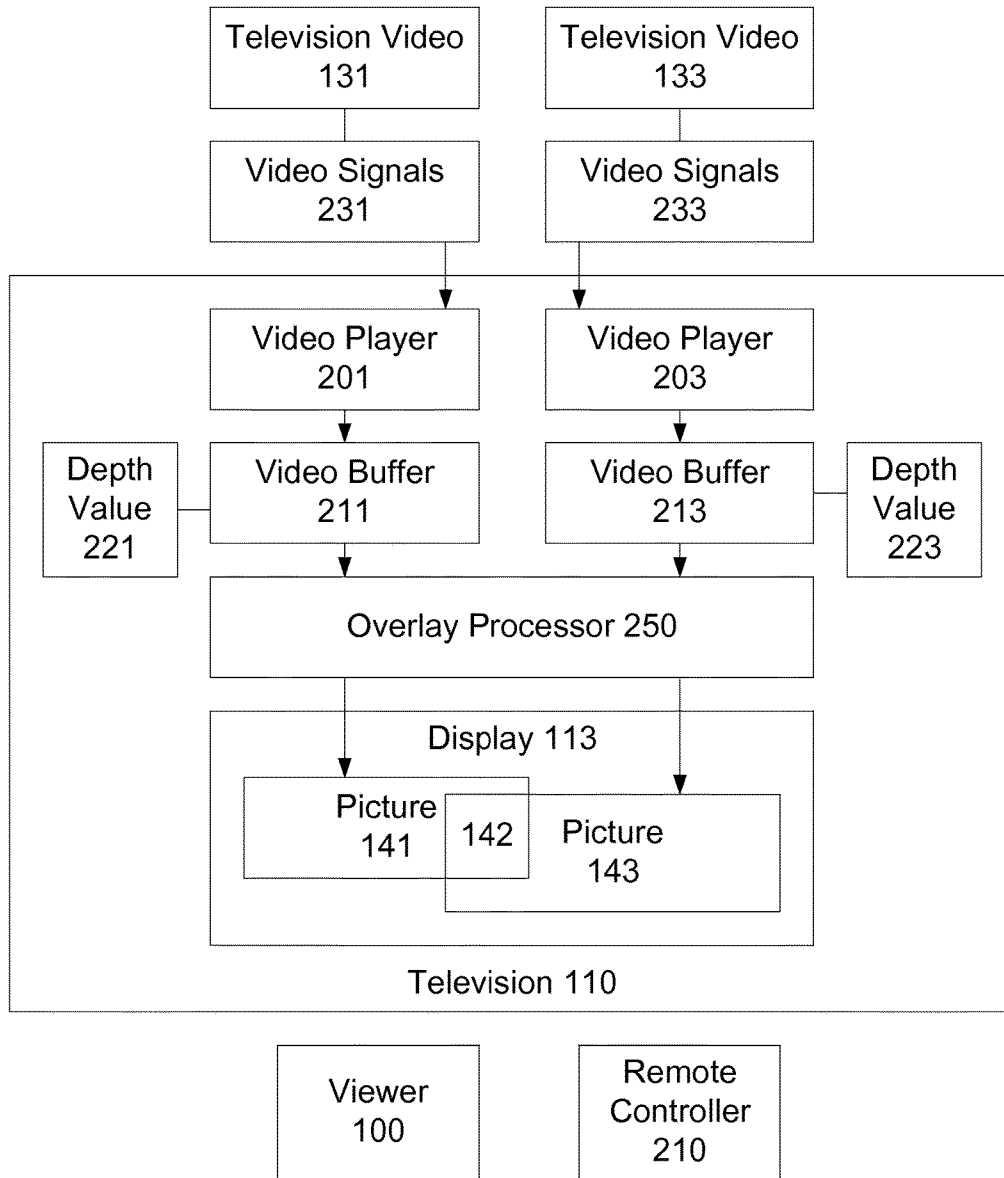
Television Video 131

Television Video 133

Video Signals 231

Video Signals 233

Video Player 201

Video Player 203

Depth Value 221

Video Buffer 211

Video Buffer 213

Depth Value 223

Overlay Processor 250

Display 113

Picture 141

142

Picture 143

Television 110

Viewer 100

Remote Controller 210